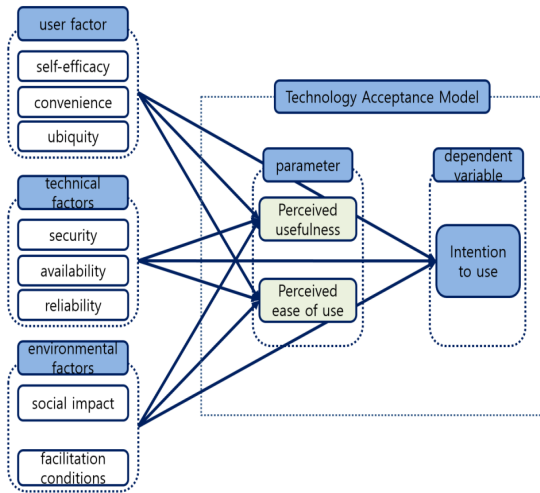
user factor
self-efficacy
convenience
ubiquity
technical factors
security
availability
reliability
environmental factors
social impact
facilitation conditions
Technology Acceptance Model
parameter
Perceived usefulness
Perceived ease of use
dependent variable
Intention to use